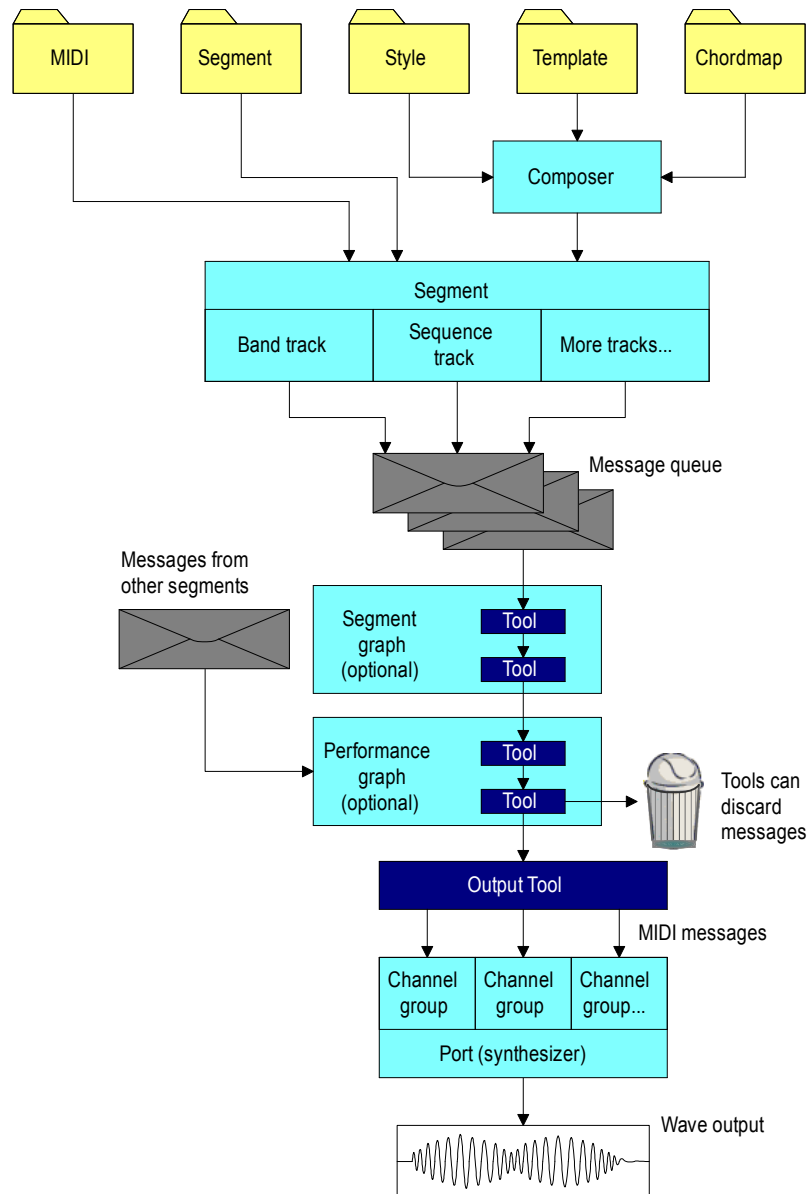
MIDI

Segment

Style

Template

Chordmap

Composer

Segment

Band track

Sequence track

More tracks...

Message queue

Messages from other segments

Segment graph (optional)

Tool

Tool

Performance graph (optional)

Tool

Tool

Tools can discard messages

Output Tool

MIDI messages

Channel group

Channel group

Channel group...

Port (synthesizer)

Wave output